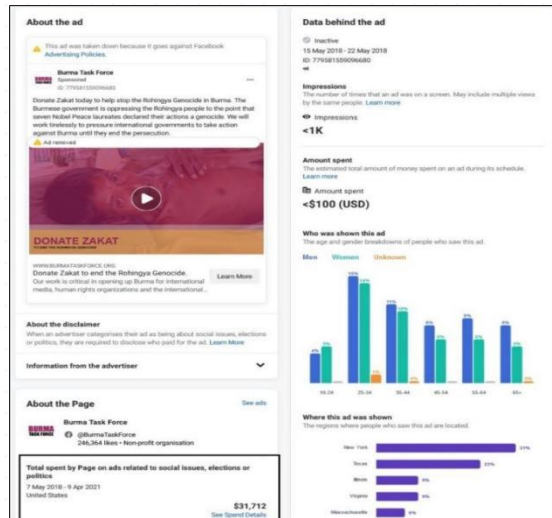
About the ad

This ad was taken down because it goes against Facebook Advertising Policies.

Burma Task Force
Sponsored
ID: 779581559096680

Donate Zakat today to help stop the Rohingya Genocide in Burma. The Burmese government is oppressing the Rohingya people to the point that seven Nobel Peace laureates declared their actions a genocide. We will work tirelessly to pressure international governments to take action against Burma until they end the persecution.

Ad removed

DONATE ZAKAT

WWW.BURMATASKFORCE.ORG
Donate Zakat to end the Rohingya Genocide.
Our work is critical in opening up Burma for international media, human rights organizations and the international...
Learn More

About the disclaimer
When an advertiser categorises their ad as being about social issues, elections or politics, they are required to disclose who paid for the ad. Learn More

Information from the advertiser

About the Page
See ads
Burma Task Force
@BurmaTaskForce
246,364 likes • Non-profit organisation

Total spent by Page on ads related to social issues, elections or politics
7 May 2018 - 9 Apr 2021
United States
$31,712
See Spend Details

Data behind the ad
Inactive
15 May 2018 - 22 May 2018
ID: 779581559096680

Impressions
The number of times that an ad was on a screen. May include multiple views by the same people. Learn more
Impressions
<1K

Amount spent
The estimated total amount of money spent on an ad during its schedule. Learn more
Amount spent
<$100 (USD)

Who was shown this ad
The age and gender breakdowns of people who saw this ad.
Men Women Unknown
18-24 25-34 35-44 45-54 55-64 65+

Where this ad was shown
The regions where people who saw this ad are located.
New York 33%
Texas 23%
Illinois 8%
Virginia 8%
Massachusetts 6%